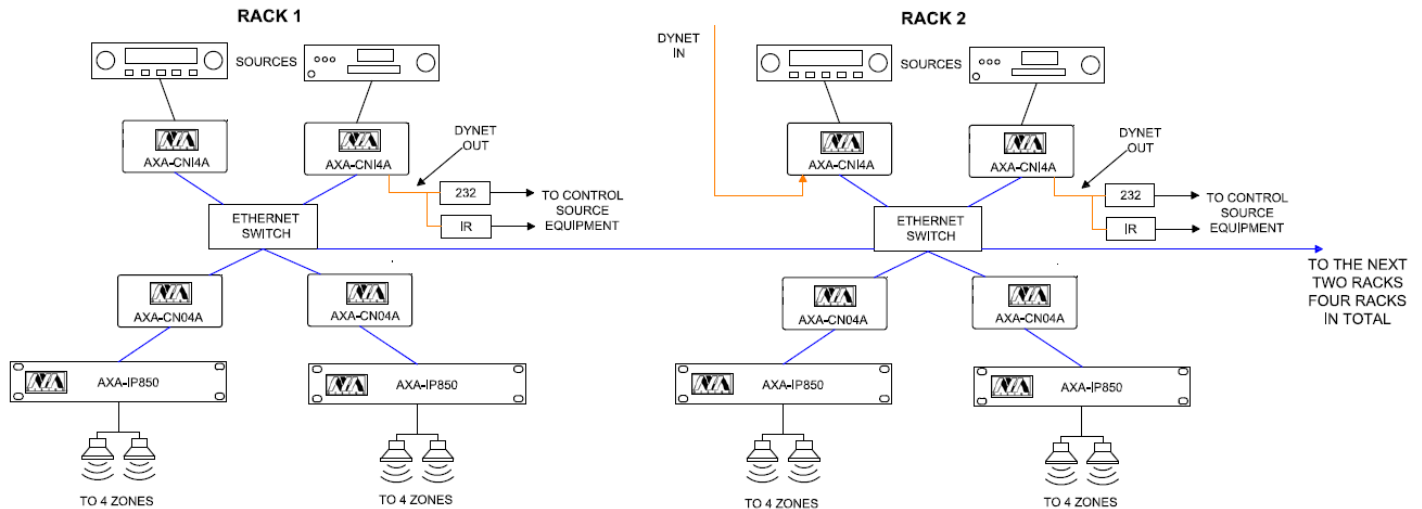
RACK 1

SOURCES

AXA-CNI4A

AXA-CNI4A

DYNET OUT

232

IR

TO CONTROL SOURCE EQUIPMENT

ETHERNET SWITCH

AXA-CN04A

AXA-CN04A

AXA-IP850

AXA-IP850

TO 4 ZONES

TO 4 ZONES

RACK 2

DYNET IN

SOURCES

AXA-CNI4A

AXA-CNI4A

DYNET OUT

232

IR

TO CONTROL SOURCE EQUIPMENT

ETHERNET SWITCH

TO THE NEXT TWO RACKS FOUR RACKS IN TOTAL

AXA-CN04A

AXA-CN04A

AXA-IP850

AXA-IP850

TO 4 ZONES

TO 4 ZONES